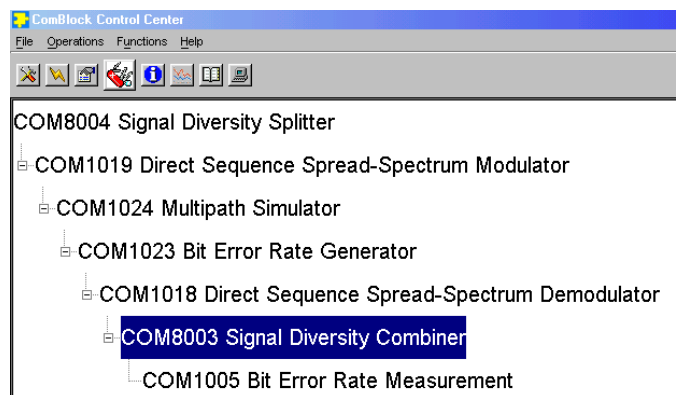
ComBlock Control Center

File Operations Functions Help

COM8004 Signal Diversity Splitter

COM1019 Direct Sequence Spread-Spectrum Modulator

COM1024 Multipath Simulator

COM1023 Bit Error Rate Generator

COM1018 Direct Sequence Spread-Spectrum Demodulator

COM8003 Signal Diversity Combiner

COM1005 Bit Error Rate Measurement